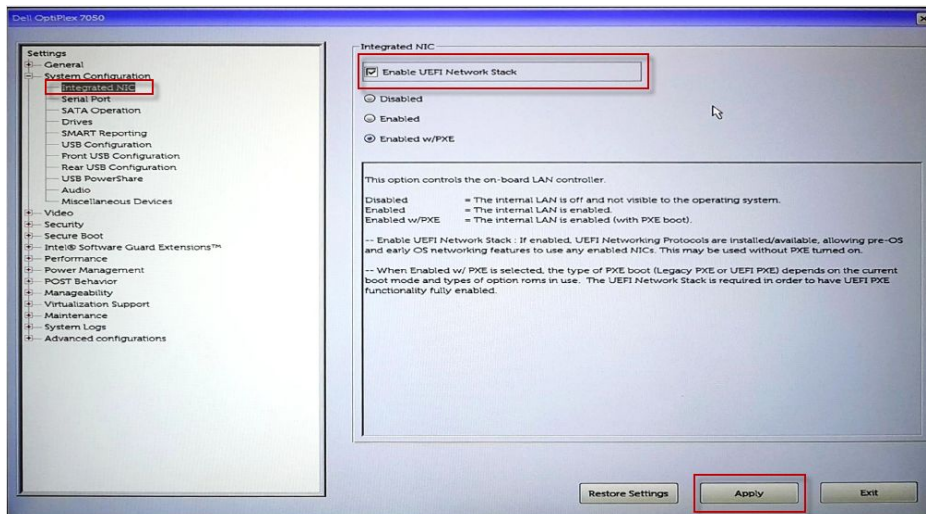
Dell OptiPlex 7050

Settings
General
System Configuration
Integrated NIC
Serial Port
SATA Operation
Drives
SMART Reporting
USB Configuration
Front USB Configuration
Rear USB Configuration
USB PowerShare
Audio
Miscellaneous Devices
Video
Security
Secure Boot
Intel® Software Guard Extensions™
Performance
Power Management
POST Behavior
Manageability
Virtualization Support
Maintenance
System Logs
Advanced configurations

Integrated NIC

Enable UEFI Network Stack

Disabled

Enabled

Enabled w/PXE

This option controls the on-board LAN controller.

Disabled = The internal LAN is off and not visible to the operating system.
Enabled = The internal LAN is enabled.
Enabled w/PXE = The internal LAN is enabled (with PXE boot).

-- Enable UEFI Network Stack : If enabled, UEFI Networking Protocols are installed/available, allowing pre-OS and early OS networking features to use any enabled NICs. This may be used without PXE turned on.

-- When Enabled w/ PXE is selected, the type of PXE boot (Legacy PXE or UEFI PXE) depends on the current boot mode and types of option roms in use. The UEFI Network Stack is required in order to have UEFI PXE functionality fully enabled.

Restore Settings
Apply
Exit